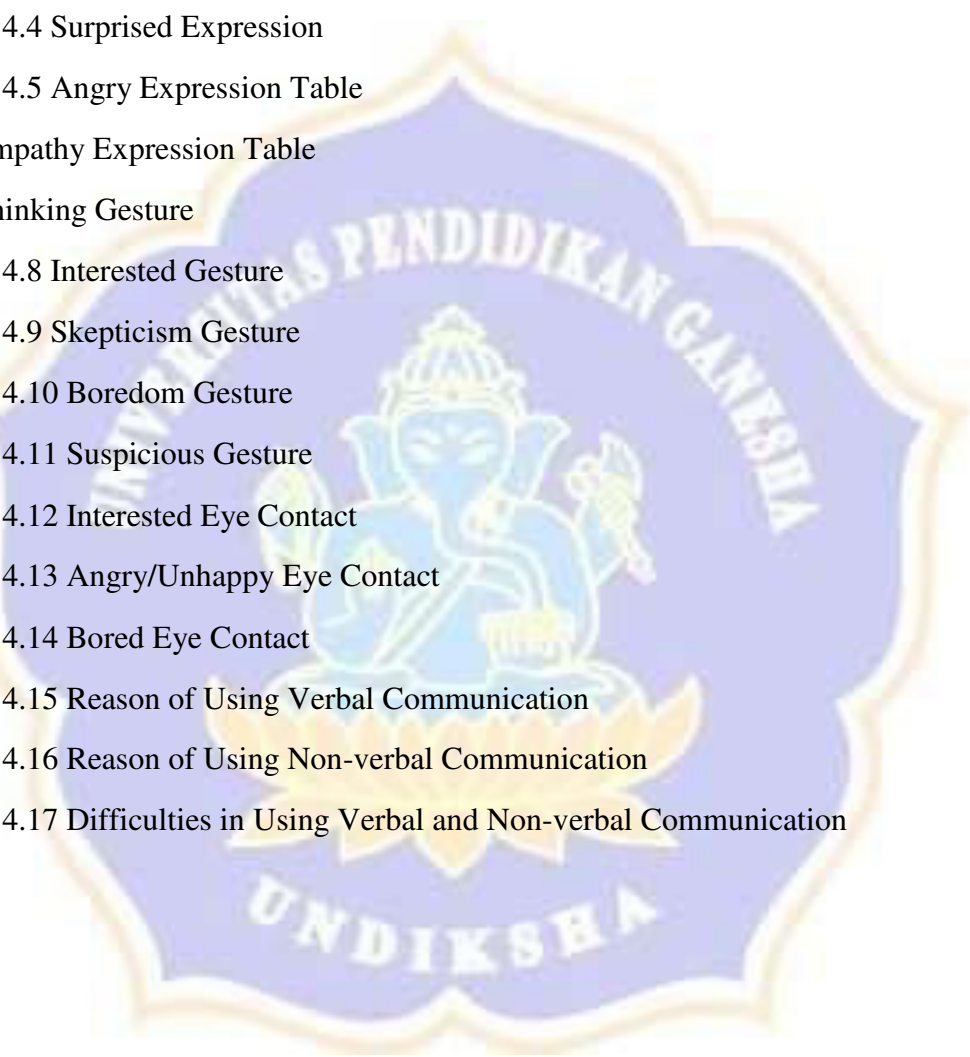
4.4 Surprised Expression
4.5 Angry Expression Table
npathy Expression Table
hinking Gesture
4.8 Interested Gesture
4.9 Skepticism Gesture
4.10 Boredom Gesture
4.11 Suspicious Gesture
4.12 Interested Eye Contact
4.13 Angry/Unhappy Eye Contact
4.14 Bored Eye Contact
4.15 Reason of Using Verbal Communication
4.16 Reason of Using Non-verbal Communication
4.17 Difficulties in Using Verbal and Non-verbal Communication

PENDIDIKAN GANESHA
UNDIKSHA